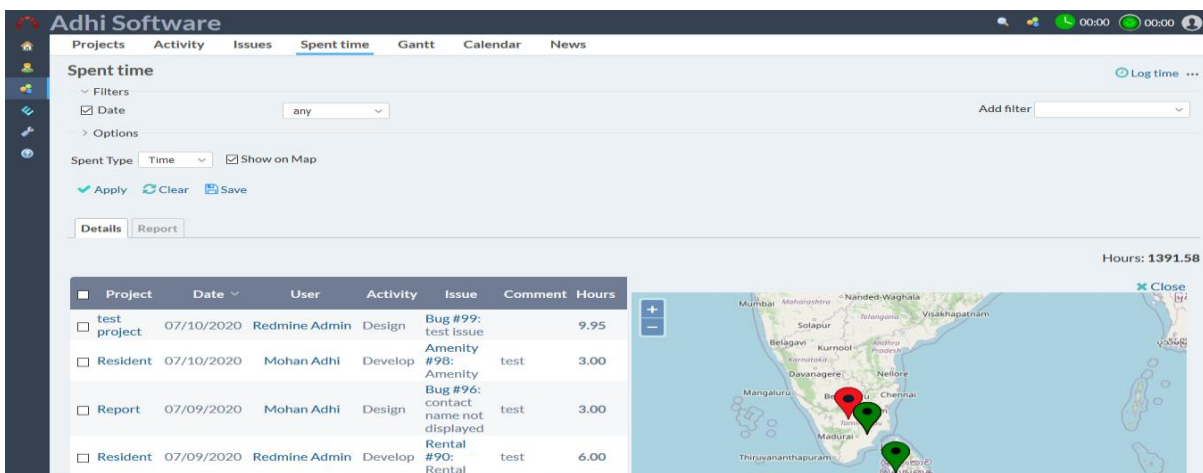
Adhi Software

00:00 00:00

Projects Activity Issues Spent time Gantt Calendar News

Spent time

Log time ...

Filters

Date any

Add filter

Options

Spent Type Time Show on Map

Apply Clear Save

Details Report

Hours: 1391.58

| Project | Date | User | Activity | Issue | Comment | Hours |
|---|---|---|---|---|---|---|
| test project | 07/10/2020 | Redmine Admin | Design | Bug #99: test issue | | 9.95 |
| Resident | 07/10/2020 | Mohan Adhi | Develop | Amenity #98: Amenity | test | 3.00 |
| Report | 07/09/2020 | Mohan Adhi | Design | Bug #96: contact name not displayed | test | 3.00 |
| Resident | 07/09/2020 | Redmine Admin | Develop | Rental #90: Rental | test | 6.00 |

Close

+
−

Mumbai Maharashtra Nanded-Waghala Telangana Visakhapatnam Solapur Belagavi Kurnool Andhra Pradesh Karnataka Davanagere Nellore Mangaluru Chennai Madurai Thiruvananthapuram